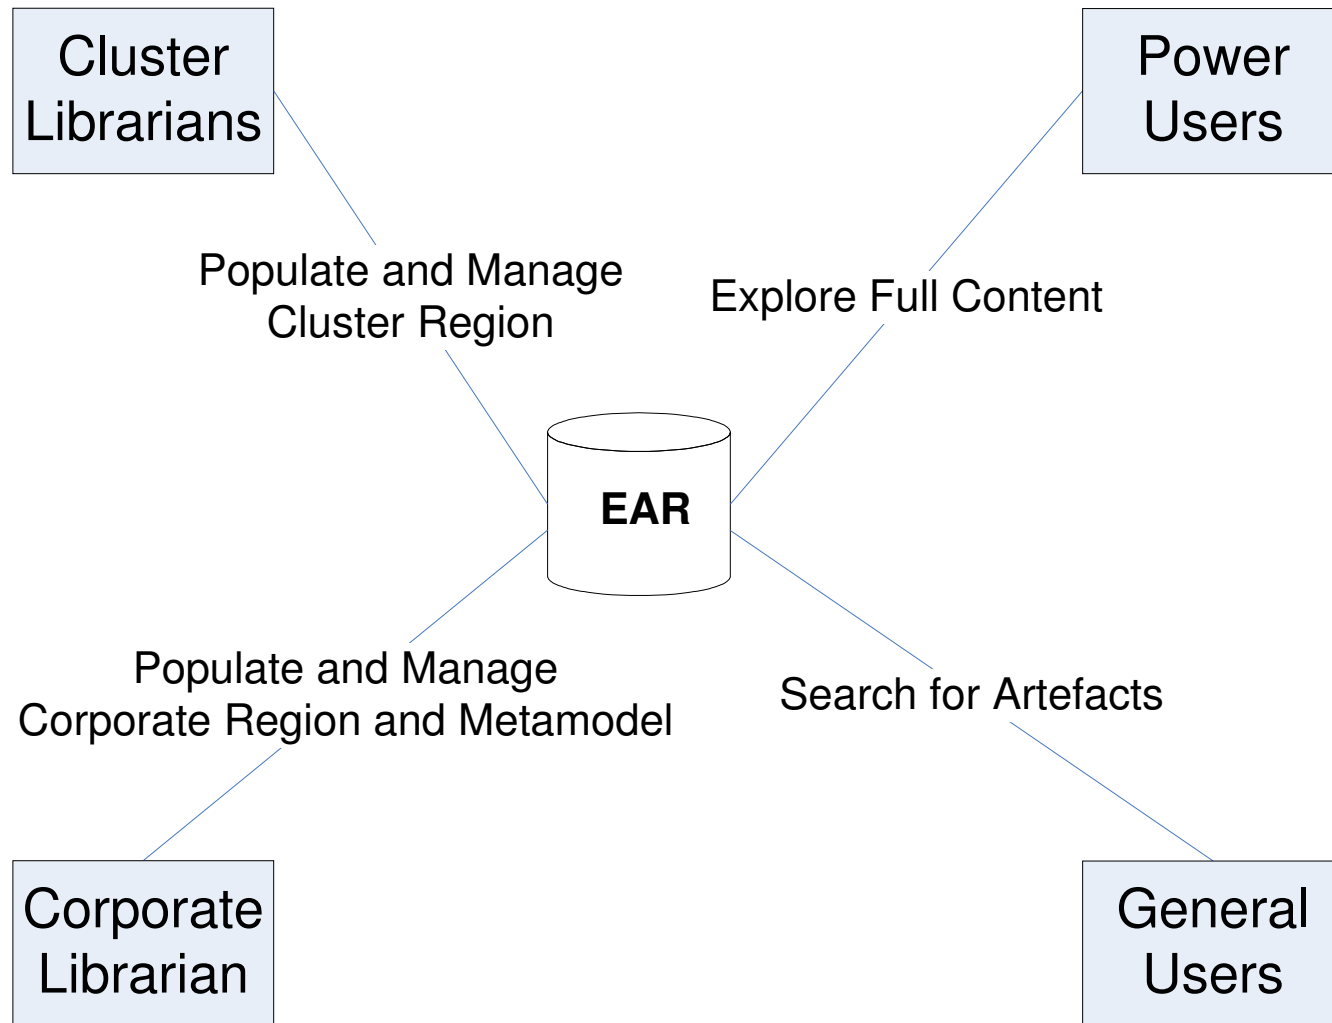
Cluster Librarians

Power Users

Populate and Manage Cluster Region

Explore Full Content

EAR

Populate and Manage Corporate Region and Metamodel

Search for Artefacts

Corporate Librarian

General Users